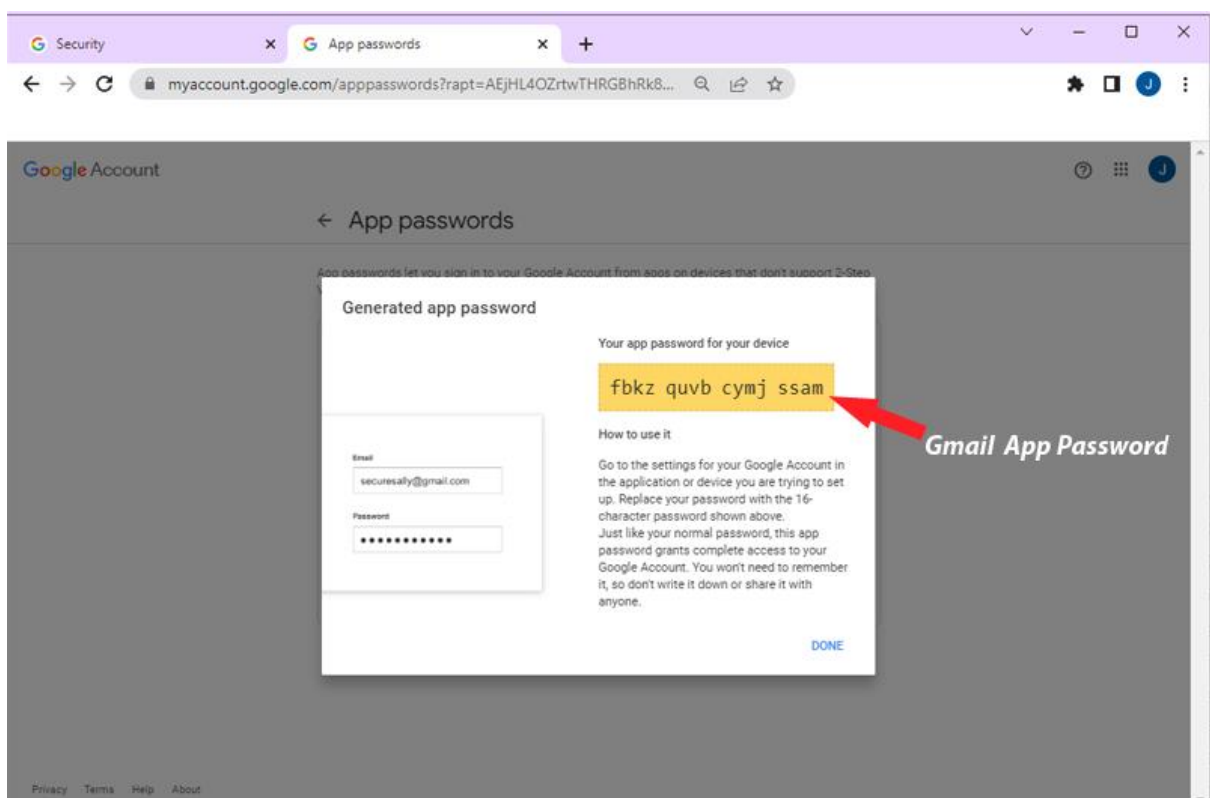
G Security ×
G App passwords ×
+

myaccount.google.com/apppasswords?rapt=AEjHL4OZrtwTHRGBhRk8...

J

Google Account

J

← App passwords

App passwords let you sign in to your Google Account from apps on devices that don't support 2-Step

Generated app password

Email
securesally@gmail.com
Password
••••••••••••

Your app password for your device

fbkz quvb cymj ssam

Gmail App Password

How to use it

Go to the settings for your Google Account in the application or device you are trying to set up. Replace your password with the 16-character password shown above.
Just like your normal password, this app password grants complete access to your Google Account. You won't need to remember it, so don't write it down or share it with anyone.

DONE

Privacy Terms Help About